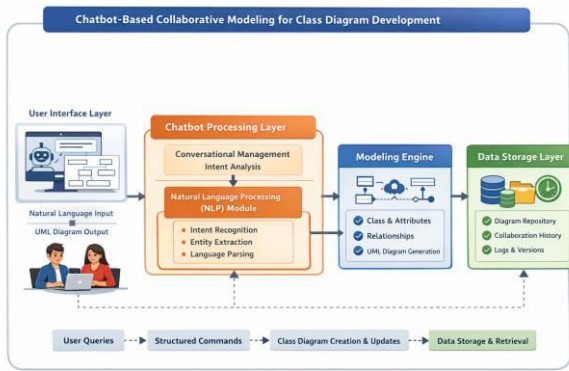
Chatbot-Based Collaborative Modeling for Class Diagram Development

User Interface Layer

Natural Language Input

UML Diagram Output

Chatbot Processing Layer

Conversational Management
Intent Analysis

Natural Language Processing (NLP) Module

Intent Recognition
Entity Extraction
Language Parsing

Modeling Engine

Class & Attributes
Relationships
UML Diagram Generation

Data Storage Layer

Diagram Repository
Collaboration History
Logs & Versions

User Queries

Structured Commands

Class Diagram Creation & Updates

Data Storage & Retrieval